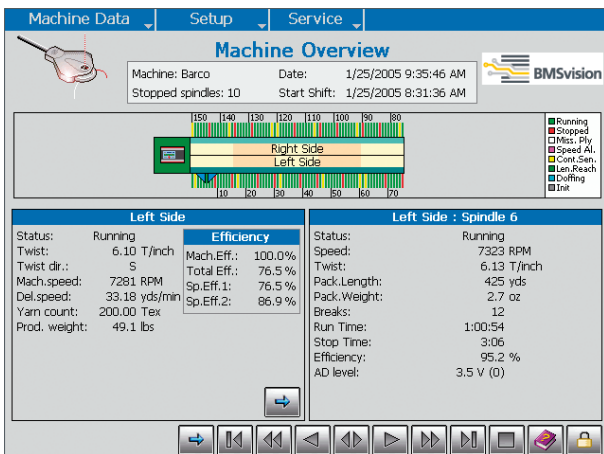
Machine Data | Setup | Service

Machine Overview

Machine: Barco
Stopped spindles: 10
Date: 1/25/2005 9:35:46 AM
Start Shift: 1/25/2005 8:31:36 AM

BMSvision

150 140 130 120 110 100 90 80

Right Side
Left Side

10 20 30 40 50 60 70

Running
Stopped
Miss. Ply
Speed Al.
Cont.Sen.
Len.Reach
Doffing
Init

Left Side

Status: Running
Twist: 6.10 T/inch
Twist dir.: S
Mach.speed: 7281 RPM
Del.speed: 33.18 yds/min
Yarn count: 200.00 Tex
Prod. weight: 49.1 lbs

Efficiency

| | |
|---|---|
| Mach.Eff.: | 100.0% |
| Total Eff.: | 76.5% |
| Sp.Eff.1: | 76.5% |
| Sp.Eff.2: | 86.9% |

Left Side : Spindle 6

Status: Running
Speed: 7323 RPM
Twist: 6.13 T/inch
Pack.Length: 425 yds
Pack.Weight: 2.7 oz
Breaks: 12
Run Time: 1:00:54
Stop Time: 3:06
Efficiency: 95.2 %
AD level: 3.5 V (0)